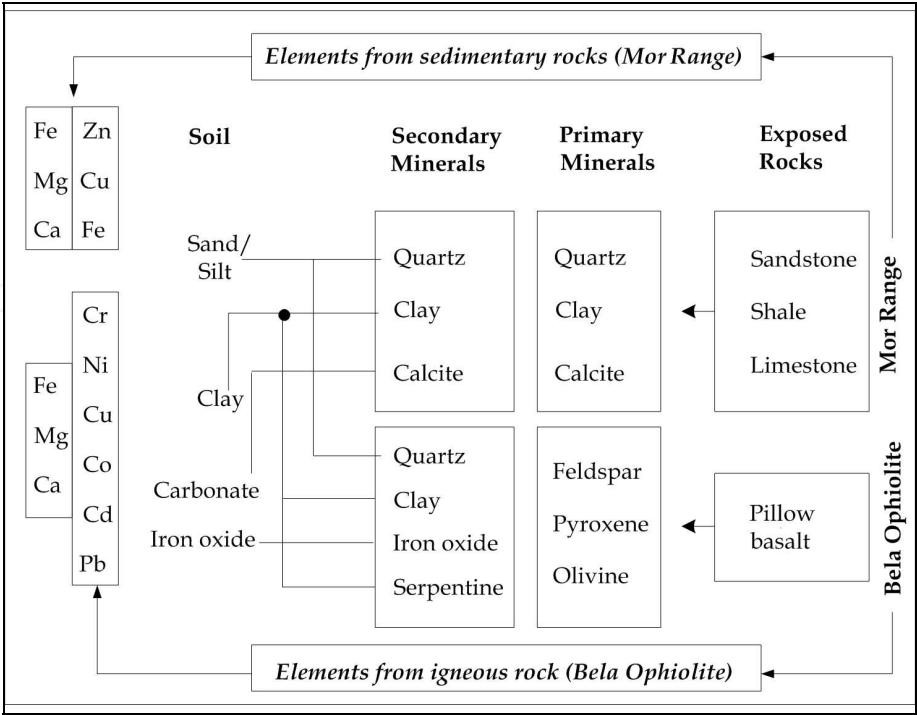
Elements from sedimentary rocks (Mor Range)

Fe
Mg
Ca

Zn
Cu
Fe

Soil

Secondary Minerals

Primary Minerals

Exposed Rocks

Sand/ Silt

Clay

Carbonate

Iron oxide

Quartz
Clay
Calcite

Quartz
Clay
Calcite

Sandstone
Shale
Limestone

Mor Range

Fe
Mg
Ca

Cr
Ni
Cu
Co
Cd
Pb

Quartz
Clay
Iron oxide
Serpentine

Feldspar
Pyroxene
Olivine

Pillow basalt

Bela Ophiolite

Elements from igneous rock (Bela Ophiolite)